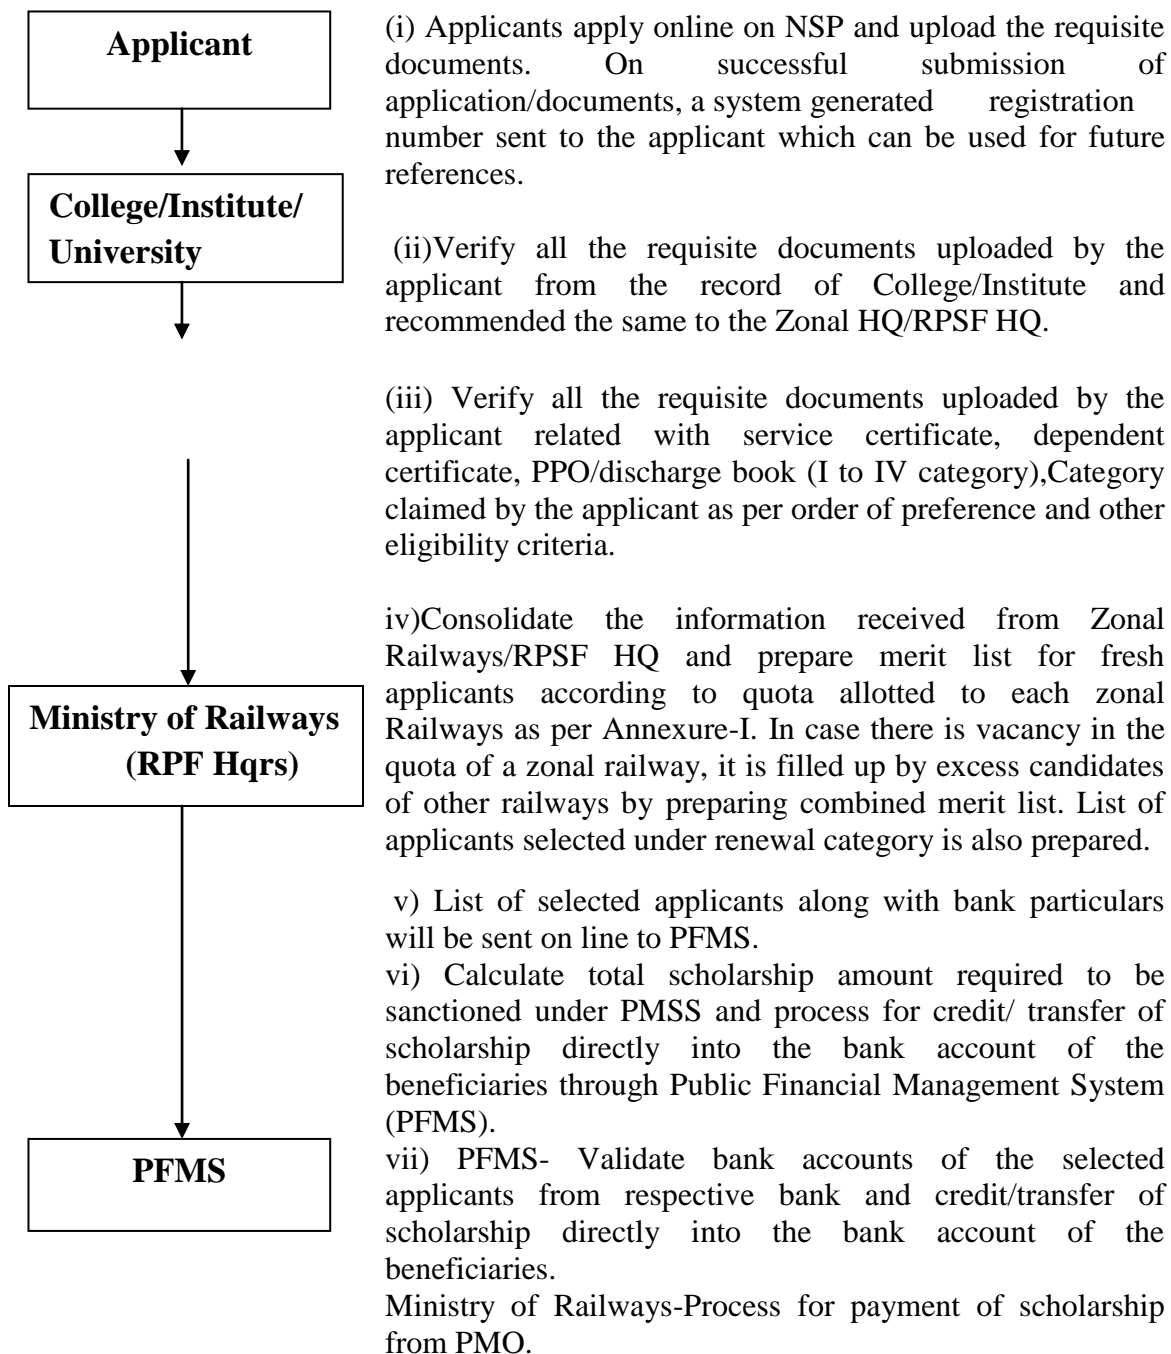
Applicant

College/Institute/ University

Ministry of Railways (RPF Hqrs)

PFMS

(i) Applicants apply online on NSP and upload the requisite documents. On successful submission of application/documents, a system generated registration number sent to the applicant which can be used for future references.

(ii)Verify all the requisite documents uploaded by the applicant from the record of College/Institute and recommended the same to the Zonal HQ/RPSF HQ.

(iii) Verify all the requisite documents uploaded by the applicant related with service certificate, dependent certificate, PPO/discharge book (I to IV category),Category claimed by the applicant as per order of preference and other eligibility criteria.

iv)Consolidate the information received from Zonal Railways/RPSF HQ and prepare merit list for fresh applicants according to quota allotted to each zonal Railways as per Annexure-I. In case there is vacancy in the quota of a zonal railway, it is filled up by excess candidates of other railways by preparing combined merit list. List of applicants selected under renewal category is also prepared.

v) List of selected applicants along with bank particulars will be sent on line to PFMS.
vi) Calculate total scholarship amount required to be sanctioned under PMSS and process for credit/ transfer of scholarship directly into the bank account of the beneficiaries through Public Financial Management System (PFMS).
vii) PFMS- Validate bank accounts of the selected applicants from respective bank and credit/transfer of scholarship directly into the bank account of the beneficiaries.
Ministry of Railways-Process for payment of scholarship from PMO.